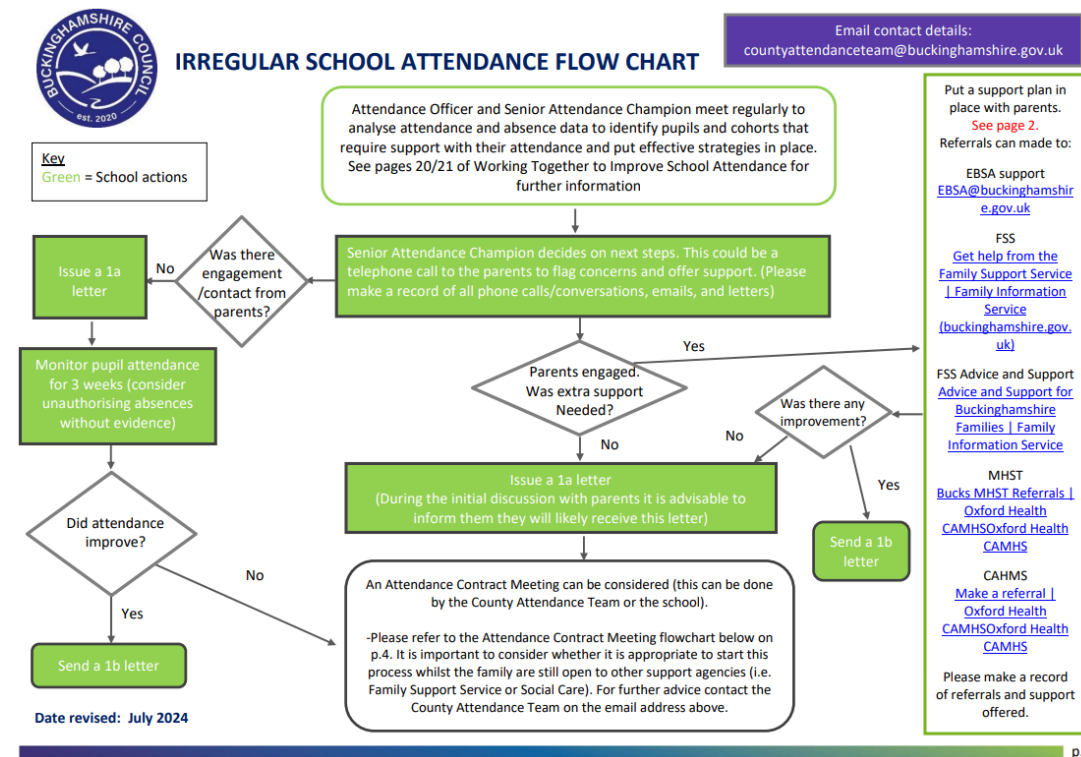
BUCKINGHAMSHIRE COUNCIL
est. 2020

IRREGULAR SCHOOL ATTENDANCE FLOW CHART

Email contact details:
countyattendanceteam@buckinghamshire.gov.uk

Attendance Officer and Senior Attendance Champion meet regularly to analyse attendance and absence data to identify pupils and cohorts that require support with their attendance and put effective strategies in place. See pages 20/21 of Working Together to Improve School Attendance for further information

Key
Green = School actions

Senior Attendance Champion decides on next steps. This could be a telephone call to the parents to flag concerns and offer support. (Please make a record of all phone calls/conversations, emails, and letters)

Was there engagement /contact from parents?

No

Issue a 1a letter

Monitor pupil attendance for 3 weeks (consider unauthorising absences without evidence)

Did attendance improve?

Yes

Send a 1b letter

No

Parents engaged. Was extra support Needed?

Yes

No

Issue a 1a letter
(During the initial discussion with parents it is advisable to inform them they will likely receive this letter)

Was there any improvement?

No

Yes

Send a 1b letter

An Attendance Contract Meeting can be considered (this can be done by the County Attendance Team or the school).

-Please refer to the Attendance Contract Meeting flowchart below on p.4. It is important to consider whether it is appropriate to start this process whilst the family are still open to other support agencies (i.e. Family Support Service or Social Care). For further advice contact the County Attendance Team on the email address above.

Date revised: July 2024

Put a support plan in place with parents.
See page 2.
Referrals can made to:

EBSA support
EBSA@buckinghamshire.gov.uk

FSS
Get help from the Family Support Service | Family Information Service (buckinghamshire.gov.uk)

FSS Advice and Support
Advice and Support for Buckinghamshire Families | Family Information Service

MHST
Bucks MHST Referrals | Oxford Health CAMHSOxford Health CAMHS

CAHMS
Make a referral | Oxford Health CAMHSOxford Health CAMHS

Please make a record of referrals and support offered.

p.